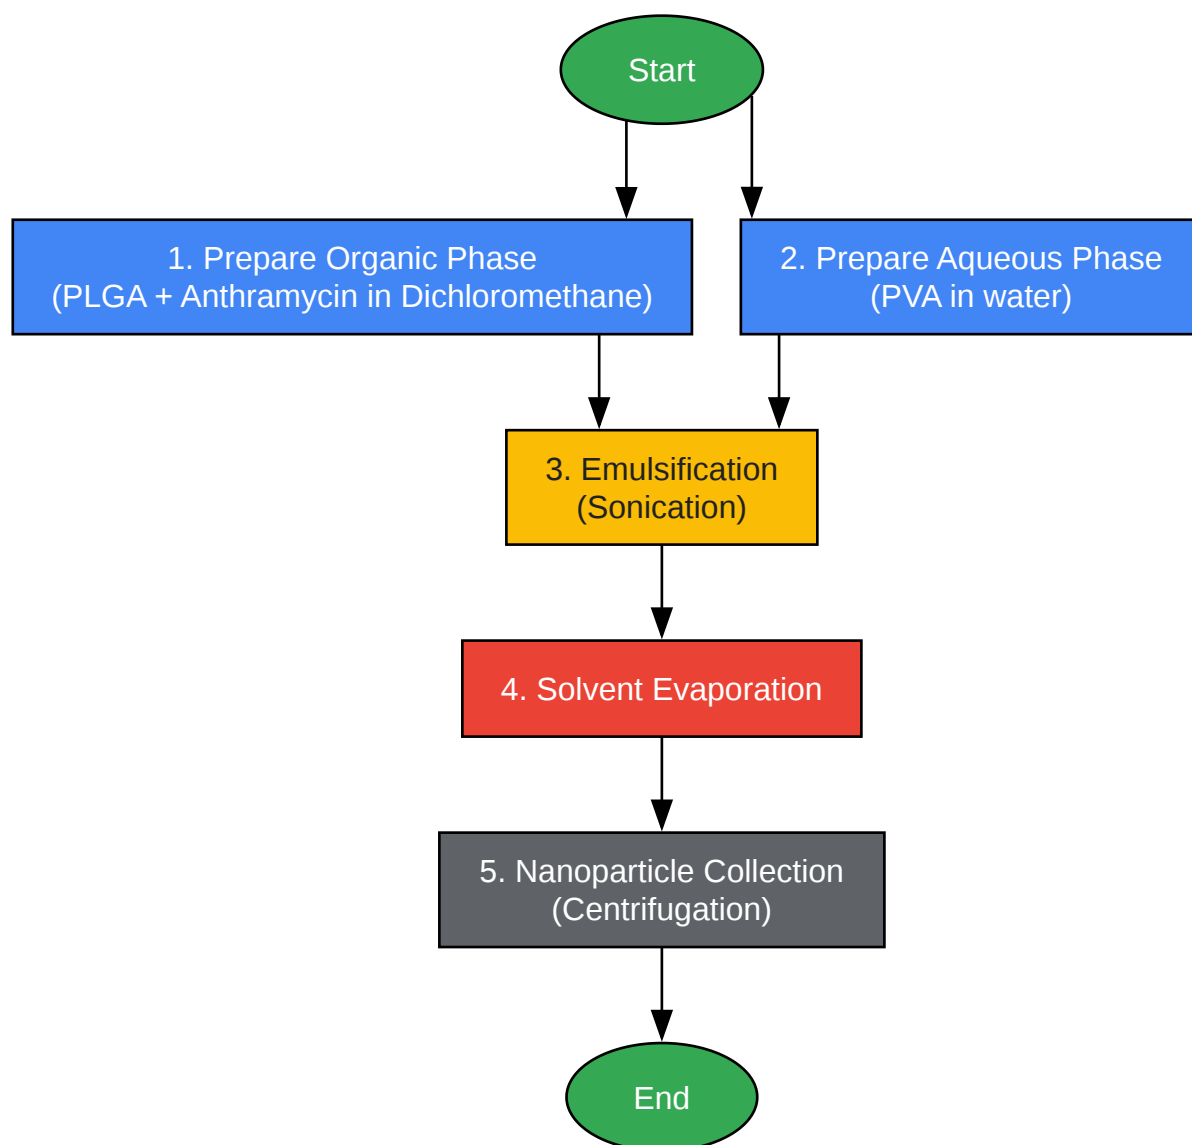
Start

1. Prepare Organic Phase
(PLGA + Anthramycin in Dichloromethane)

2. Prepare Aqueous Phase
(PVA in water)

3. Emulsification
(Sonication)

4. Solvent Evaporation

5. Nanoparticle Collection
(Centrifugation)

End